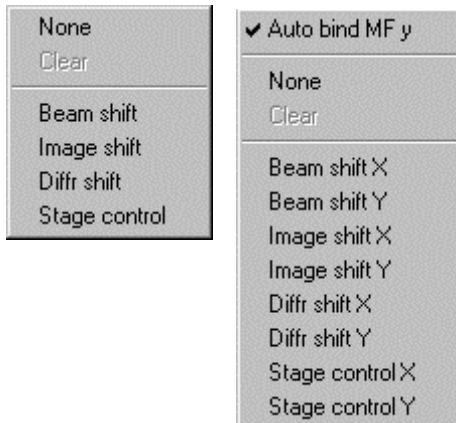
None
Clear
Beam shift
Image shift
Diffr shift
Stage control

✔ Auto bind MF y
None
Clear
Beam shift X
Beam shift Y
Image shift X
Image shift Y
Diffr shift X
Diffr shift Y
Stage control X
Stage control Y